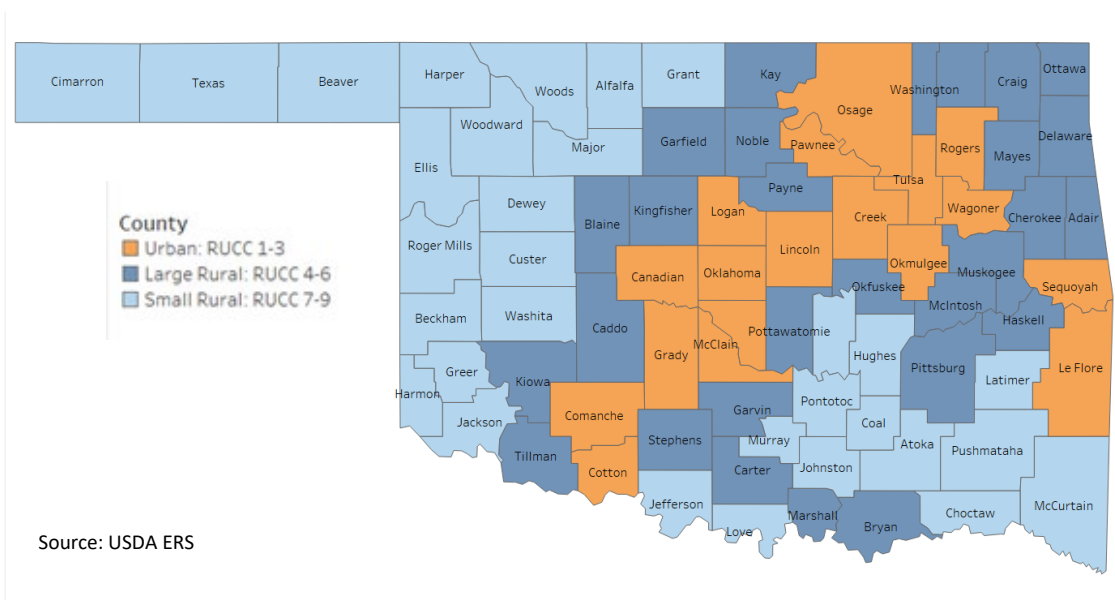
Cimarron
Texas
Beaver
Harper
Woods
Alfalfa
Grant
Kay
Osage
Washington
Craig
Ottawa
Woodward
Major
Garfield
Noble
Pawnee
Rogers
Mayes
Delaware
Ellis
Tulsa
Payne

County
Urban: RUCC 1-3
Large Rural: RUCC 4-6
Small Rural: RUCC 7-9

Dewey
Blaine
Kingfisher
Logan
Creek
Wagoner
Cherokee
Adair
Roger Mills
Custer
Lincoln
Okmulgee
Muskogee
Canadian
Oklahoma
Sequoyah
Okfuskee
McIntosh
Beckham
Washita
Caddo
Haskell
Grady
McClain
Pottawatomie
Hughes
Greer
Kiowa
Pittsburg
Le Flore
Harmon
Latimer
Jackson
Comanche
Garvin
Pontotoc
Coal
Murray
Tillman
Stephens
Atoka
Pushmataha
Carter
Johnston
Cotton
Jefferson
McCurtain
Marshall
Choctaw
Bryan
Love
Source: USDA ERS